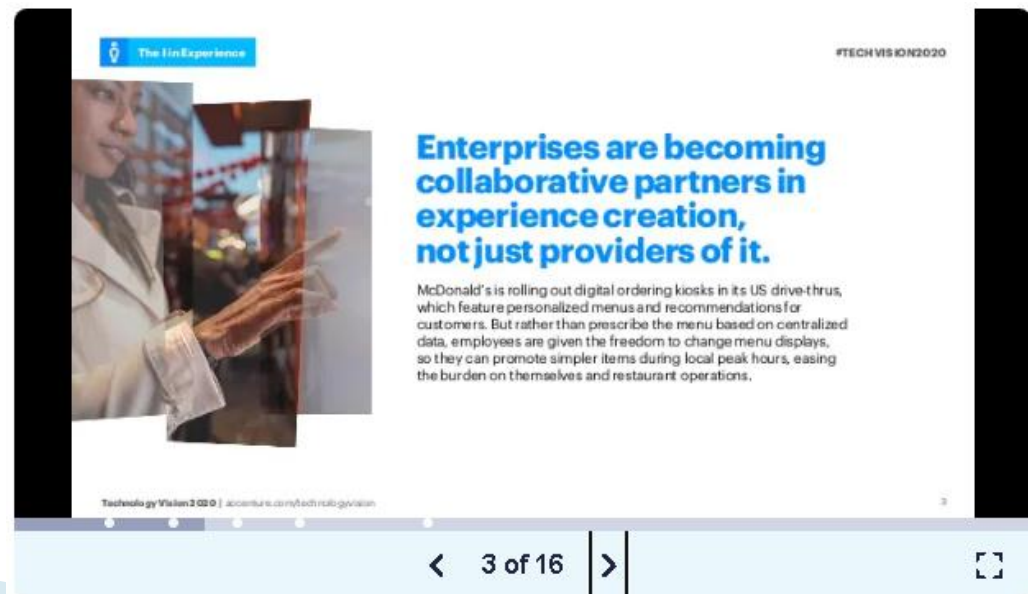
The I in Experience

#TECHVISION2020

Enterprises are becoming collaborative partners in experience creation, not just providers of it.

McDonald's is rolling out digital ordering kiosks in its US drive-thrus, which feature personalized menus and recommendations for customers. But rather than prescribe the menu based on centralized data, employees are given the freedom to change menu displays, so they can promote simpler items during local peak hours, easing the burden on themselves and restaurant operations.

Technology Vision 2020 | accenture.com/technologyvision

3

3 of 16